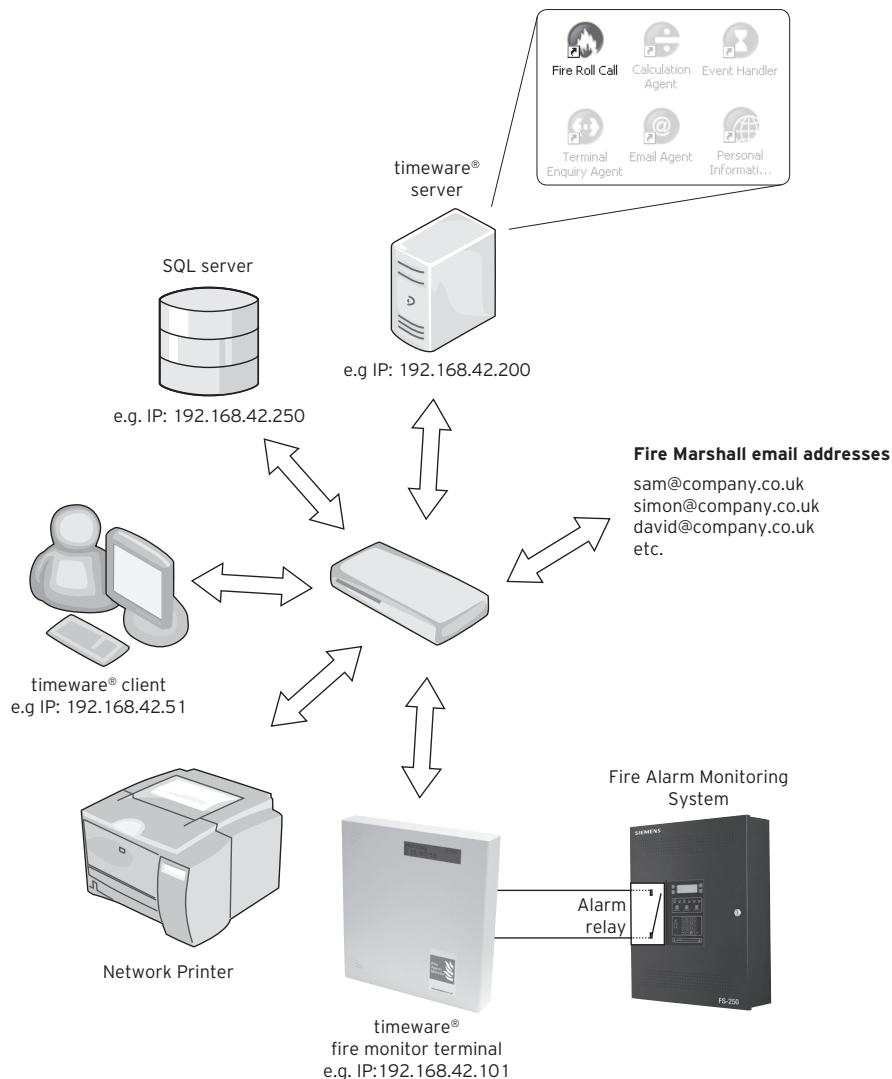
Fire Roll Call
Calculation Agent
Event Handler
Terminal Enquiry Agent
Email Agent
Personal Informati...

timeware® server

e.g IP: 192.168.42.200

SQL server

e.g. IP: 192.168.42.250

Fire Marshall email addresses
sam@company.co.uk
simon@company.co.uk
david@company.co.uk
etc.

timeware® client
e.g IP: 192.168.42.51

Fire Alarm Monitoring System

SIEMENS

Alarm relay

FS-250

Network Printer

timeware®
fire monitor terminal
e.g. IP:192.168.42.101